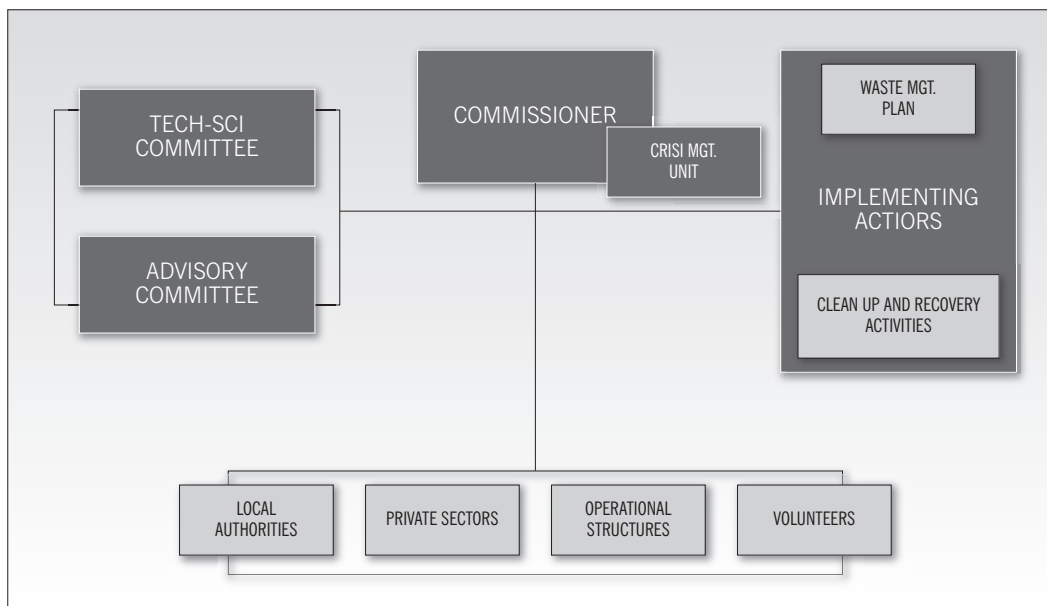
TECH-SCI COMMITTEE

ADVISORY COMMITTEE

COMMISSIONER

CRISI MGT. UNIT

WASTE MGT. PLAN

IMPLEMENTING ACTIORS

CLEAN UP AND RECOVERY ACTIVITIES

LOCAL AUTHORITIES

PRIVATE SECTORS

OPERATIONAL STRUCTURES

VOLUNTEERS